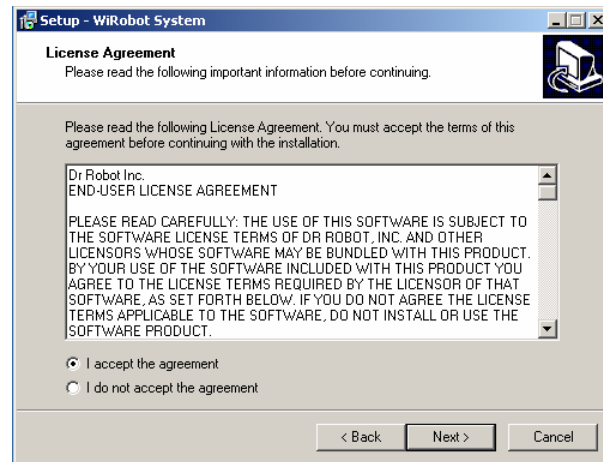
Setup - WiRobot System

License Agreement
Please read the following important information before continuing.

Please read the following License Agreement. You must accept the terms of this agreement before continuing with the installation.

Dr Robot Inc.
END-USER LICENSE AGREEMENT

PLEASE READ CAREFULLY: THE USE OF THIS SOFTWARE IS SUBJECT TO THE SOFTWARE LICENSE TERMS OF DR ROBOT, INC. AND OTHER LICENSORS WHOSE SOFTWARE MAY BE BUNDLED WITH THIS PRODUCT. BY YOUR USE OF THE SOFTWARE INCLUDED WITH THIS PRODUCT YOU AGREE TO THE LICENSE TERMS REQUIRED BY THE LICENSOR OF THAT SOFTWARE, AS SET FORTH BELOW. IF YOU DO NOT AGREE THE LICENSE TERMS APPLICABLE TO THE SOFTWARE, DO NOT INSTALL OR USE THE SOFTWARE PRODUCT.

I accept the agreement
I do not accept the agreement

< Back
Next >
Cancel